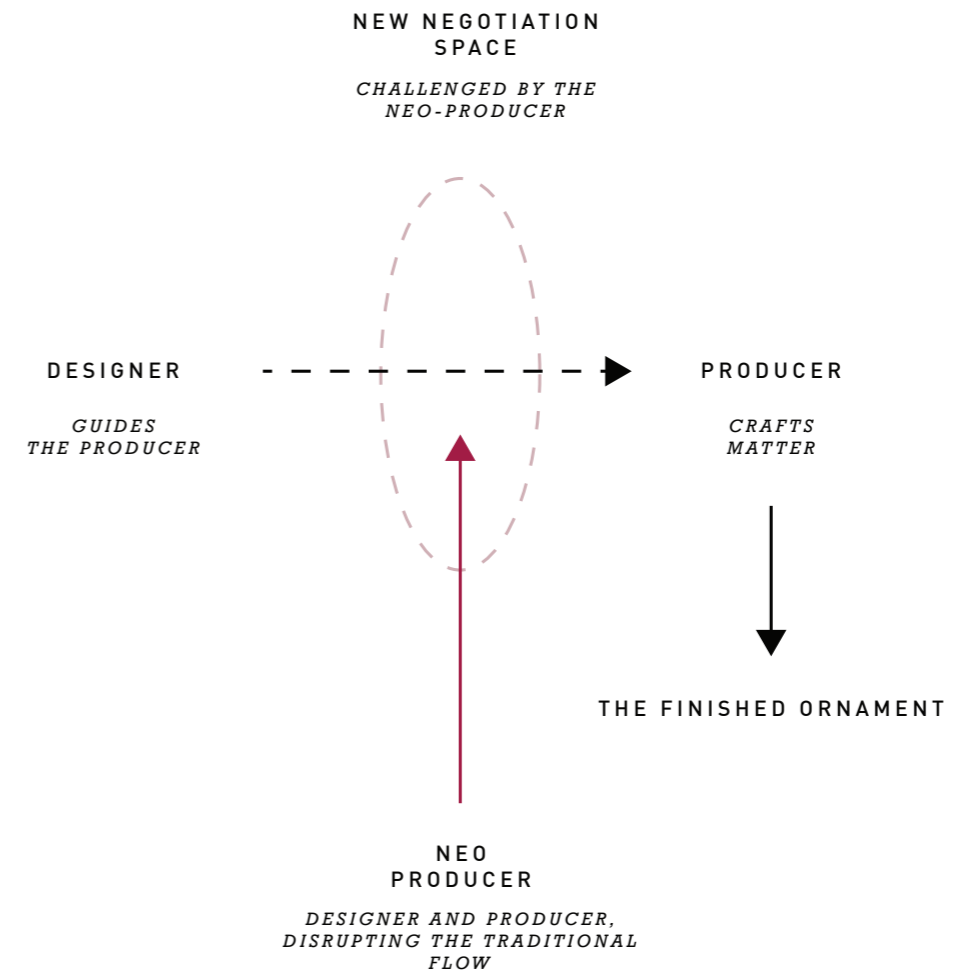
NEW NEGOTIATION SPACE

CHALLENGED BY THE NEO-PRODUCER

DESIGNER

GUIDES THE PRODUCER

PRODUCER

CRAFTS MATTER

THE FINISHED ORNAMENT

NEO PRODUCER

DESIGNER AND PRODUCER, DISRUPTING THE TRADITIONAL FLOW